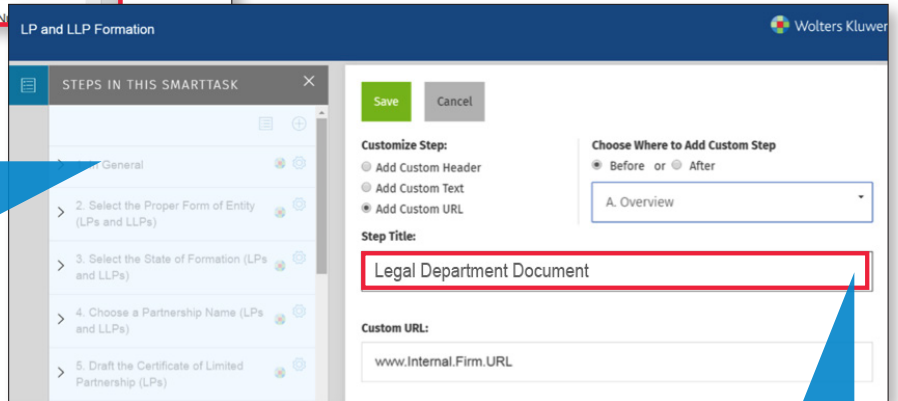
LP and LLP Formation

Wolters Kluwer

STEPS IN THIS SMARTTASK

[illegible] General

2. Select the Proper Form of Entity (LPs and LLPs)

3. Select the State of Formation (LPs and LLPs)

4. Choose a Partnership Name (LPs and LLPs)

5. Draft the Certificate of Limited Partnership (LPs)

Save

Cancel

Customize Step:

Add Custom Header

Add Custom Text

Add Custom URL

Choose Where to Add Custom Step

Before or After

A. Overview

Step Title:

Legal Department Document

Custom URL:

www.Internal.Firm.URL